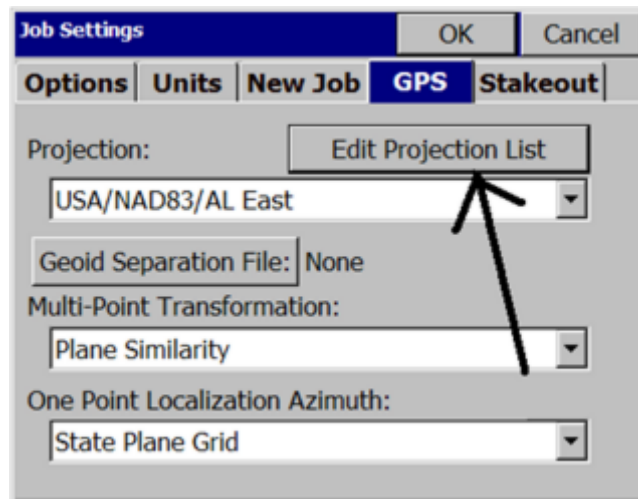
Job Settings

OK

Cancel

Options | Units | New Job | GPS | Stakeout

Projection:

Edit Projection List

USA/NAD83/AL East

Geoid Separation File: None

Multi-Point Transformation:

Plane Similarity

One Point Localization Azimuth:

State Plane Grid